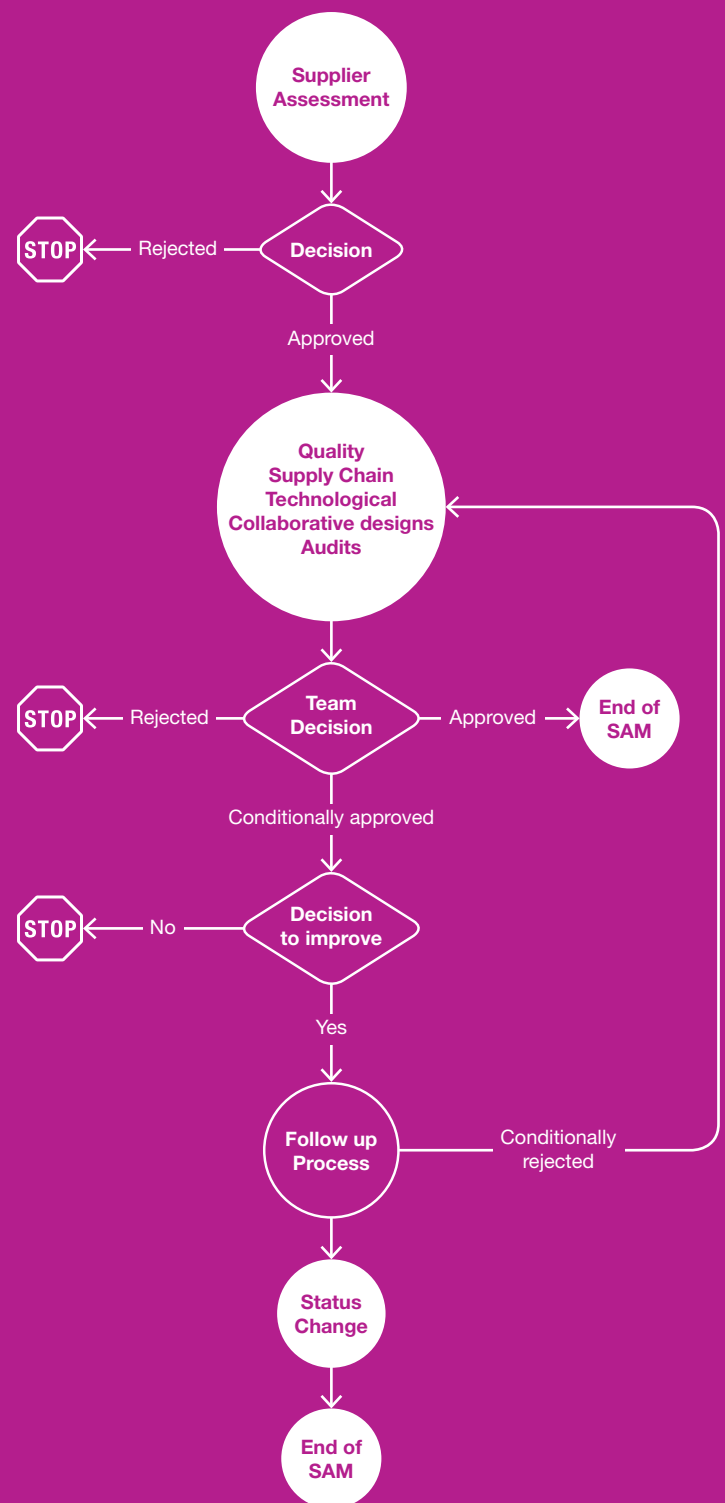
Supplier Assessment

STOP

Rejected

Decision

Approved

Quality
Supply Chain
Technological
Collaborative designs
Audits

STOP

Rejected

Team Decision

Approved

End of SAM

Conditionally approved

STOP

No

Decision to improve

Yes

Follow up Process

Conditionally rejected

Status Change

End of SAM